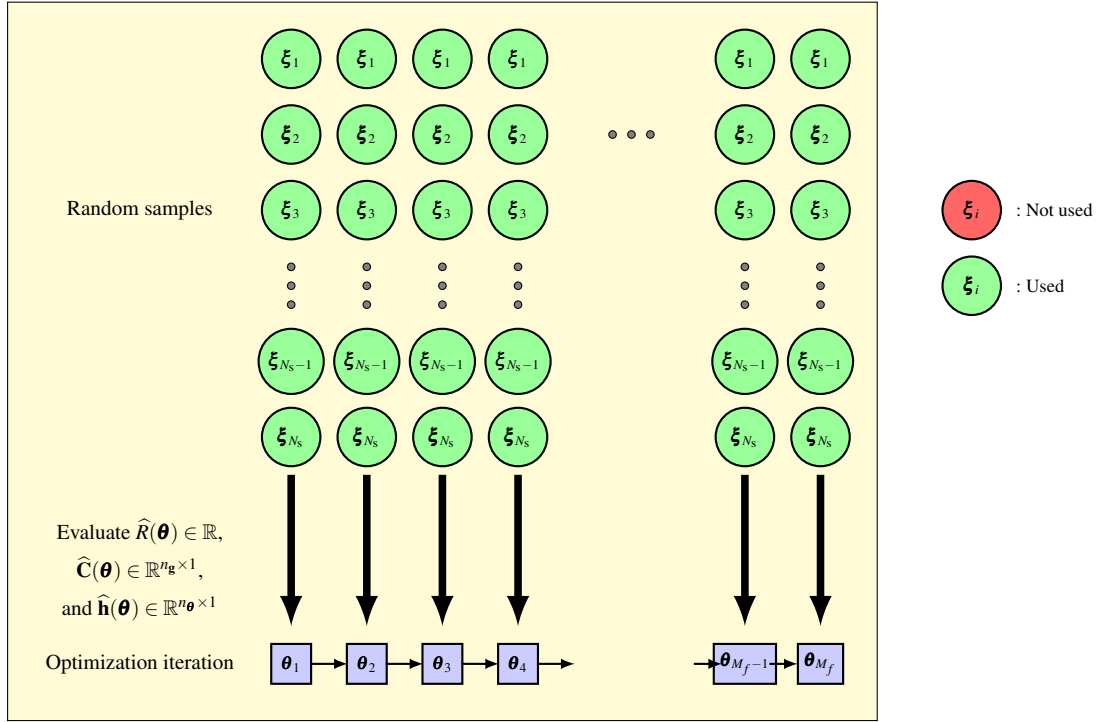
$\boldsymbol{\xi}_1$ $\boldsymbol{\xi}_1$ $\boldsymbol{\xi}_1$ $\boldsymbol{\xi}_1$ $\boldsymbol{\xi}_1$ $\boldsymbol{\xi}_1$

$\boldsymbol{\xi}_2$ $\boldsymbol{\xi}_2$ $\boldsymbol{\xi}_2$ $\boldsymbol{\xi}_2$ $\boldsymbol{\xi}_2$ $\boldsymbol{\xi}_2$

Random samples

$\boldsymbol{\xi}_3$ $\boldsymbol{\xi}_3$ $\boldsymbol{\xi}_3$ $\boldsymbol{\xi}_3$ $\boldsymbol{\xi}_3$ $\boldsymbol{\xi}_3$

$\boldsymbol{\xi}_{N_s-1}$ $\boldsymbol{\xi}_{N_s-1}$ $\boldsymbol{\xi}_{N_s-1}$ $\boldsymbol{\xi}_{N_s-1}$ $\boldsymbol{\xi}_{N_s-1}$ $\boldsymbol{\xi}_{N_s-1}$

$\boldsymbol{\xi}_{N_s}$ $\boldsymbol{\xi}_{N_s}$ $\boldsymbol{\xi}_{N_s}$ $\boldsymbol{\xi}_{N_s}$ $\boldsymbol{\xi}_{N_s}$ $\boldsymbol{\xi}_{N_s}$

$\boldsymbol{\xi}_i$ : Not used

$\boldsymbol{\xi}_i$ : Used

Evaluate $\widehat{R}(\boldsymbol{\theta}) \in \mathbb{R}$, $\widehat{\mathbf{C}}(\boldsymbol{\theta}) \in \mathbb{R}^{n_{\mathbf{g}} \times 1}$, and $\widehat{\mathbf{h}}(\boldsymbol{\theta}) \in \mathbb{R}^{n_{\boldsymbol{\theta}} \times 1}$

Optimization iteration $\boldsymbol{\theta}_1$ $\boldsymbol{\theta}_2$ $\boldsymbol{\theta}_3$ $\boldsymbol{\theta}_4$ $\boldsymbol{\theta}_{M_f-1}$ $\boldsymbol{\theta}_{M_f}$